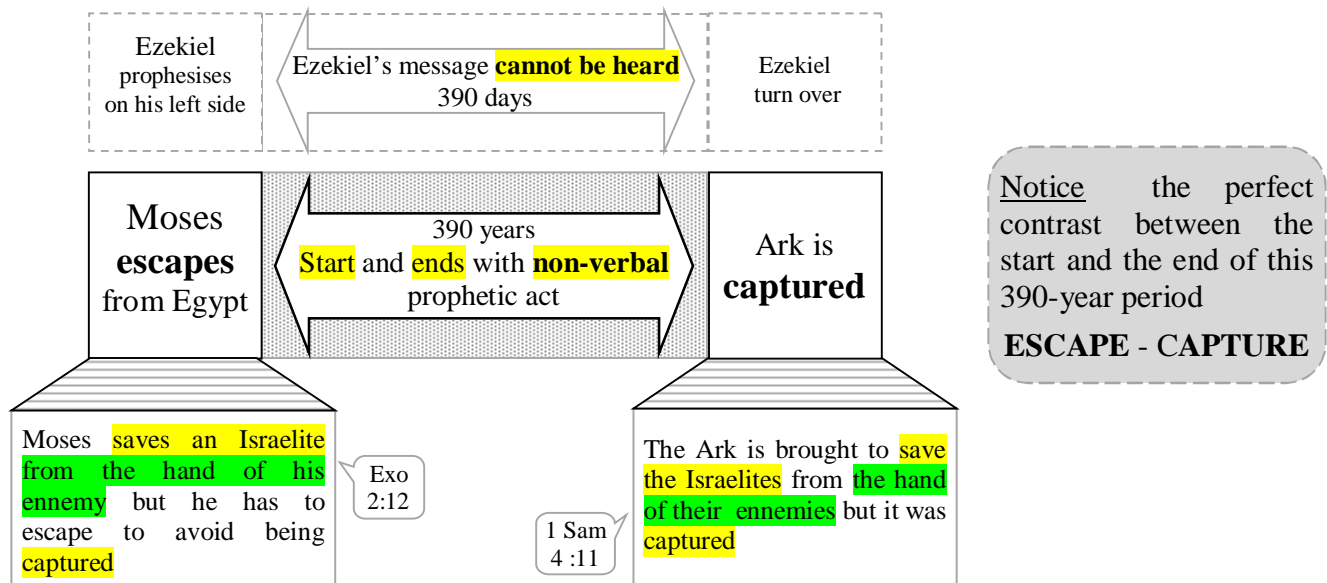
Ezekiel prophesises on his left side

Ezekiel's message cannot be heard
390 days

Ezekiel turn over

Moses escapes from Egypt

390 years
Start and ends with non-verbal prophetic act

Ark is captured

Notice the perfect contrast between the start and the end of this 390-year period

ESCAPE - CAPTURE

Moses saves an Israelite from the hand of his ennemy but he has to escape to avoid being captured

Exo 2:12

The Ark is brought to save the Israelites from the hand of their ennemies but it was captured

1 Sam 4 :11